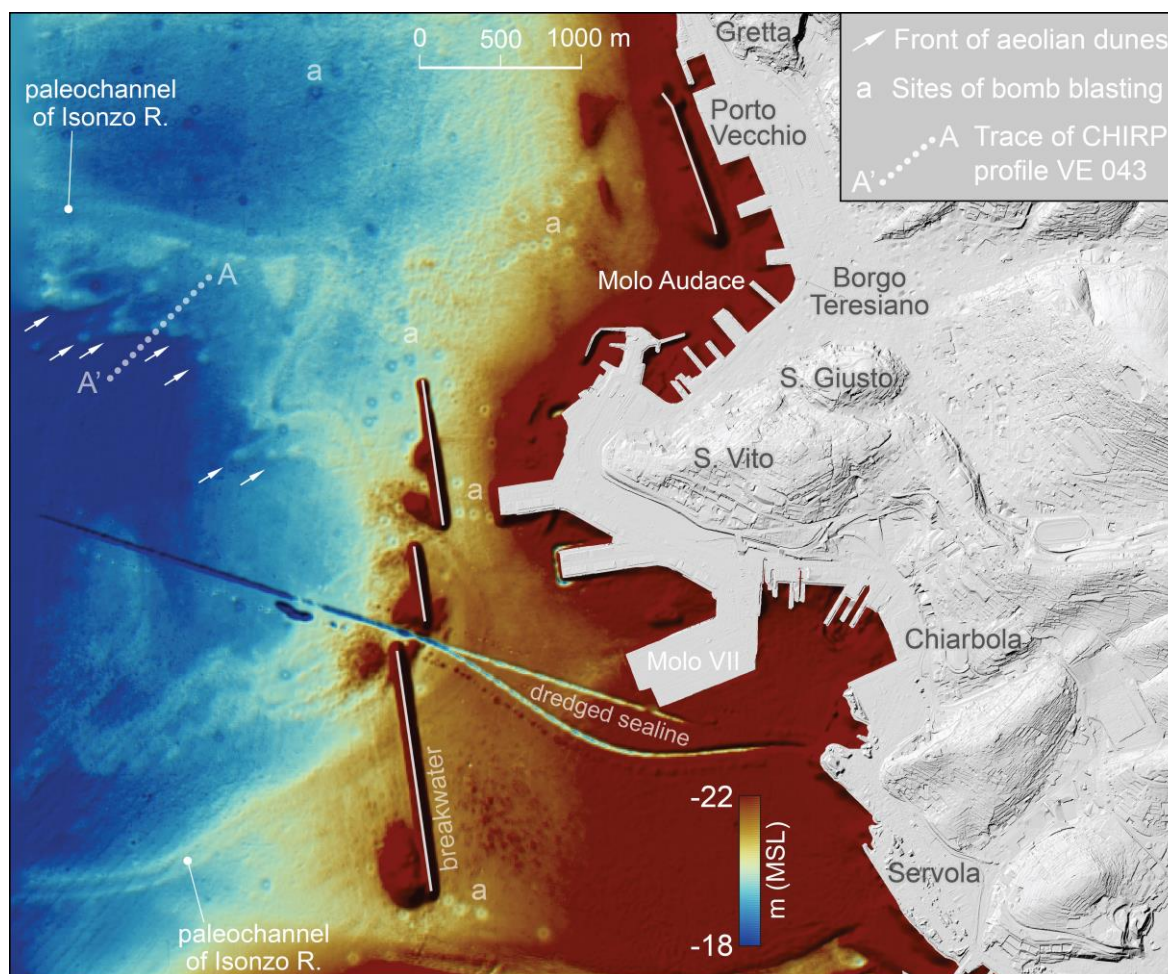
0 500 1000 m

Gretta

Front of aeolian dunes
a Sites of bomb blasting
A' A Trace of CHIRP profile VE 043

paleochannel of Isonzo R.

a

Porto Vecchio

a

A

A'

Molo Audace

Borgo Teresiano

a

S. Giusto

S. Vito

a

Chiarbola

Molo VII

dredged sealine

breakwater

-22

m (MSL)

-18

Servola

a

paleochannel of Isonzo R.